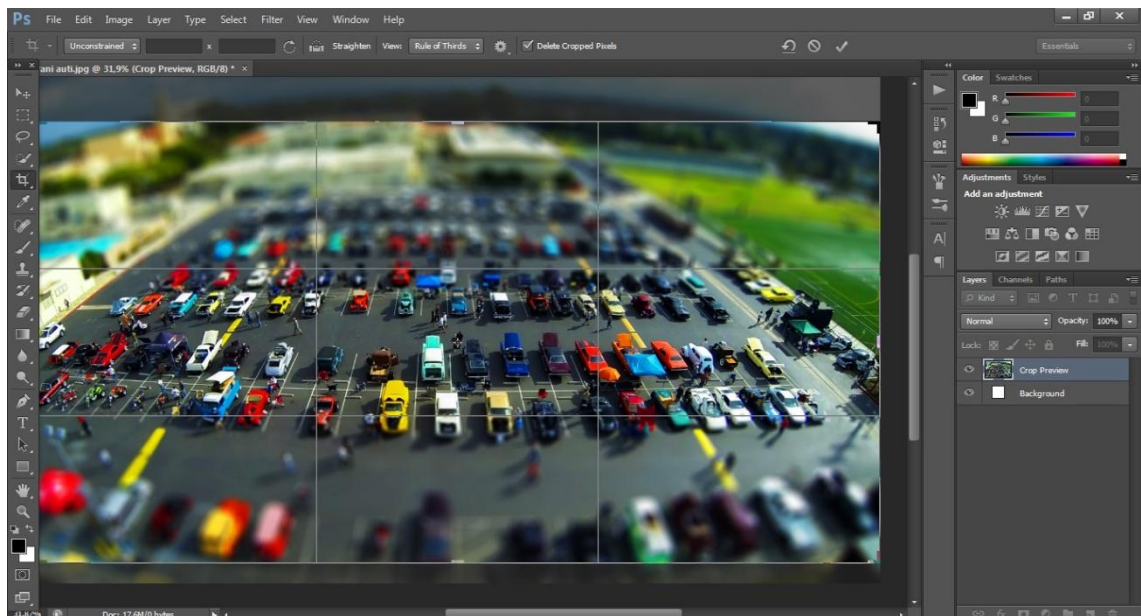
Ps File Edit Image Layer Type Select Filter View Window Help

Unconstrained x Straighten View: Rule of Thirds Delete Cropped Pixels

Essentials

ani auti.jpg @ 31,9% (Crop Preview, RGB/8) * ×

Color Swatches

R 0
G 0
B 0

Adjustments Styles
Add an adjustment

Layers Channels Paths
Kind
Normal Opacity: 100%
Lock: Fill: 100%
Crop Preview
Background

Doc: 17,6M/0 bytes